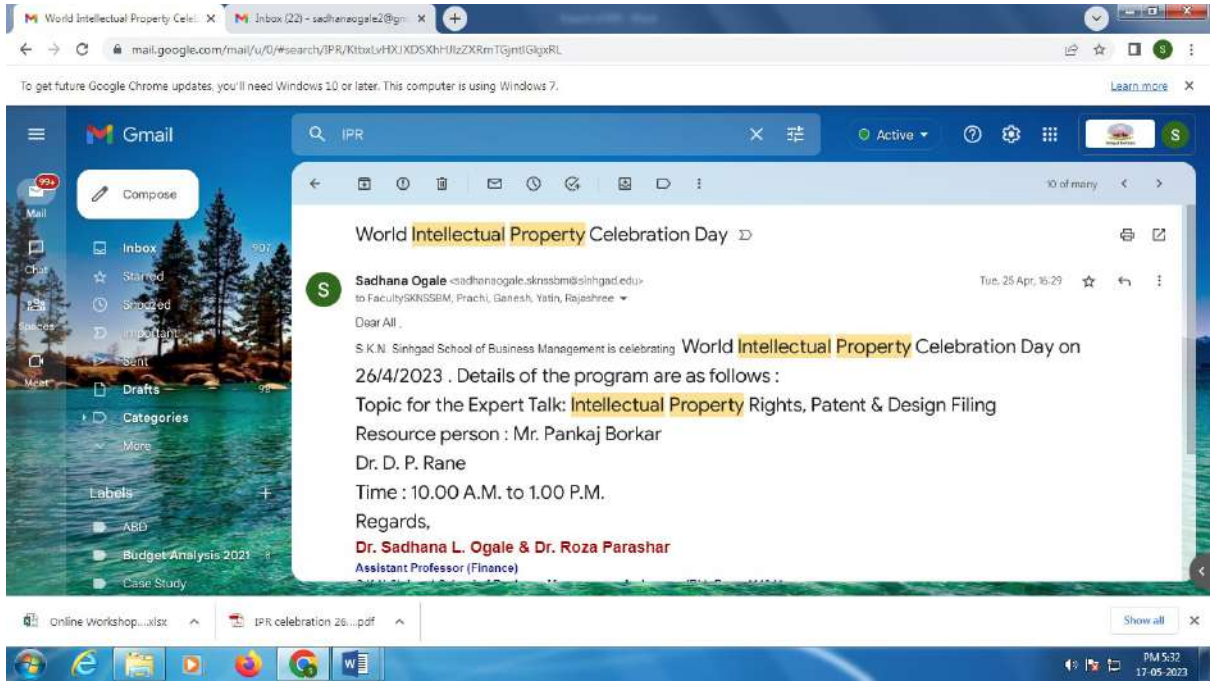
World Intellectual Property Cele ×
Inbox (22) - sadhanaogale2@gm ×
mail.google.com/mail/u/0/#search/IPR/KtbxLvHXJXDSXhHJlzZXRmTGjntlGkjxRL
To get future Google Chrome updates, you'll need Windows 10 or later. This computer is using Windows 7.
Learn more

Gmail
IPR
Active
99+
Mail
Chat
Spaces
Meet
Compose
Inbox 907
Starred
Snoozed
Important
Sent
Drafts 98
Categories
More
Labels +
ABD
Budget Analysis 2021
Case Study

10 of many

World Intellectual Property Celebration Day

Sadhana Ogale <sadhanaogale.sknssbm@sinhgad.edu>
to FacultySKNSSBM, Prachi, Ganesh, Yatin, Rajashree
Tue, 25 Apr, 16:29

Dear All ,
S.K.N. Sinhgad School of Business Management is celebrating World Intellectual Property Celebration Day on 26/4/2023 . Details of the program are as follows :
Topic for the Expert Talk: Intellectual Property Rights, Patent & Design Filing
Resource person : Mr. Pankaj Borkar
Dr. D. P. Rane
Time : 10.00 A.M. to 1.00 P.M.
Regards,
Dr. Sadhana L. Ogale & Dr. Roza Parashar
Assistant Professor (Finance)
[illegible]

Online Workshop....xlsx
IPR celebration 26....pdf
Show all

PM 5:32
17-05-2023